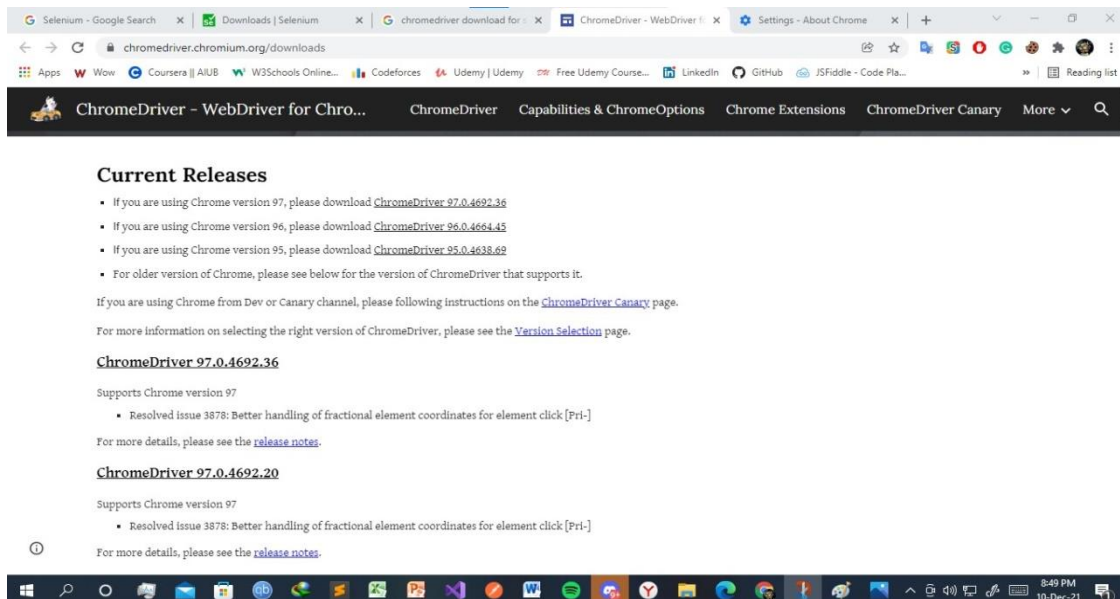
Selenium - Google Search × | Downloads | Selenium × | chromedriver download for × | ChromeDriver - WebDriver f × | Settings - About Chrome × | +

chromedriver.chromium.org/downloads

Apps Wow Coursera || AIUB W3Schools Online... Codeforces Udemy | Udemy Free Udemy Course... LinkedIn GitHub JSFiddle - Code Pla... » Reading list

ChromeDriver - WebDriver for Chro... ChromeDriver Capabilities & ChromeOptions Chrome Extensions ChromeDriver Canary More

Current Releases

- If you are using Chrome version 97, please download ChromeDriver 97.0.4692.36
- If you are using Chrome version 96, please download ChromeDriver 96.0.4664.45
- If you are using Chrome version 95, please download ChromeDriver 95.0.4638.69
- For older version of Chrome, please see below for the version of ChromeDriver that supports it.

If you are using Chrome from Dev or Canary channel, please following instructions on the ChromeDriver Canary page.

For more information on selecting the right version of ChromeDriver, please see the Version Selection page.

ChromeDriver 97.0.4692.36

Supports Chrome version 97

- Resolved issue 3878: Better handling of fractional element coordinates for element click [Pri-]

For more details, please see the release notes.

ChromeDriver 97.0.4692.20

Supports Chrome version 97

- Resolved issue 3878: Better handling of fractional element coordinates for element click [Pri-]

For more details, please see the release notes.

8:49 PM
10-Dec-21